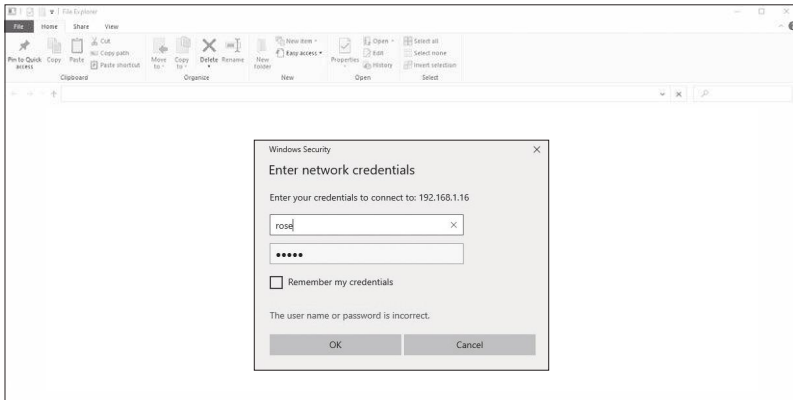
File Explorer

File Home Share View

Pin to Quick access Copy Paste Cut Copy path Paste shortcut
Clipboard

Move to Copy to Delete Rename
Organize

New folder New item Easy access
New

Properties Open Edit History
Open

Select all Select none Invert selection
Select

Windows Security

Enter network credentials

Enter your credentials to connect to: 192.168.1.16

rose

•••••

Remember my credentials

The user name or password is incorrect.

OK Cancel